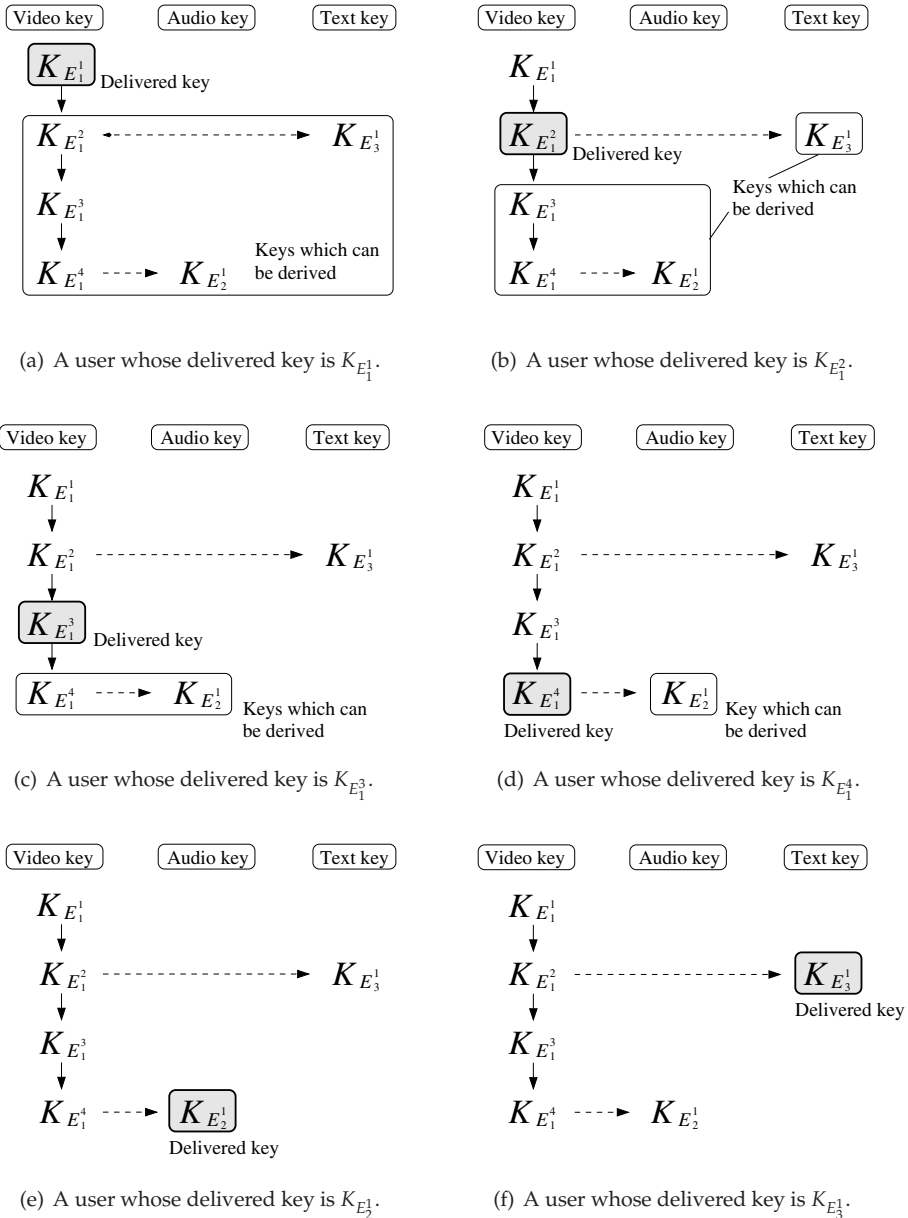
Video key Audio key Text key

$K_{E_1^1}$ Delivered key

$K_{E_1^2}$ $K_{E_3^1}$

$K_{E_1^3}$

$K_{E_1^4}$ $K_{E_2^1}$ Keys which can be derived

(a) A user whose delivered key is $K_{E_1^1}$.

Video key Audio key Text key

$K_{E_1^1}$

$K_{E_1^2}$ Delivered key $K_{E_3^1}$

Keys which can be derived

$K_{E_1^3}$

$K_{E_1^4}$ $K_{E_2^1}$

(b) A user whose delivered key is $K_{E_1^2}$.

Video key Audio key Text key

$K_{E_1^1}$

$K_{E_1^2}$ $K_{E_3^1}$

$K_{E_1^3}$ Delivered key

$K_{E_1^4}$ $K_{E_2^1}$ Keys which can be derived

(c) A user whose delivered key is $K_{E_1^3}$.

Video key Audio key Text key

$K_{E_1^1}$

$K_{E_1^2}$ $K_{E_3^1}$

$K_{E_1^3}$

$K_{E_1^4}$ $K_{E_2^1}$

Delivered key Key which can be derived

(d) A user whose delivered key is $K_{E_1^4}$.

Video key Audio key Text key

$K_{E_1^1}$

$K_{E_1^2}$ $K_{E_3^1}$

$K_{E_1^3}$

$K_{E_1^4}$ $K_{E_2^1}$

Delivered key

(e) A user whose delivered key is $K_{E_2^1}$.

Video key Audio key Text key

$K_{E_1^1}$

$K_{E_1^2}$ $K_{E_3^1}$

Delivered key

$K_{E_1^3}$

$K_{E_1^4}$ $K_{E_2^1}$

(f) A user whose delivered key is $K_{E_3^1}$.